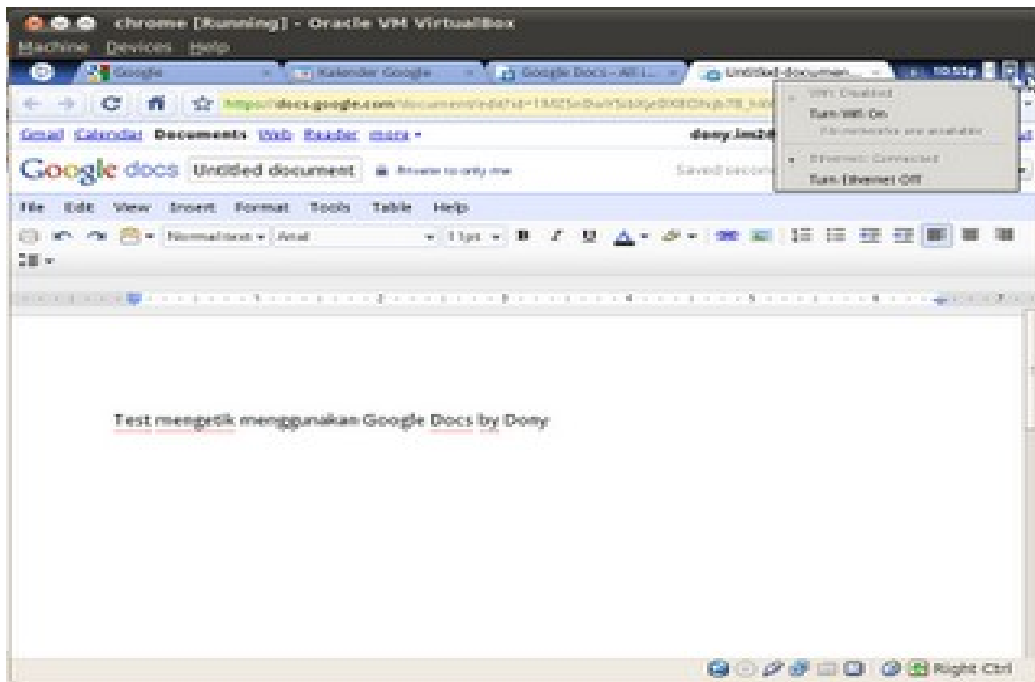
chrome [Running] - Oracle VM VirtualBox
Machine Devices Help

Google
Kalender Google
Google Docs - All I...
Untitled documen...

https://docs.google.com/document/d/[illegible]

WiFi Disabled
Turn WiFi On
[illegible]
Ethernet Connected
Turn Ethernet Off

Gmail Calendar Documents Web Reader more ▾
dony.im2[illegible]

Google docs Untitled document
Private to only me
Saved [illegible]

File Edit View Insert Format Tools Table Help
Normal text ▾ Arial ▾ 11pt ▾ B I U

Test mengetik menggunakan Google Docs by Dony

Right Ctrl